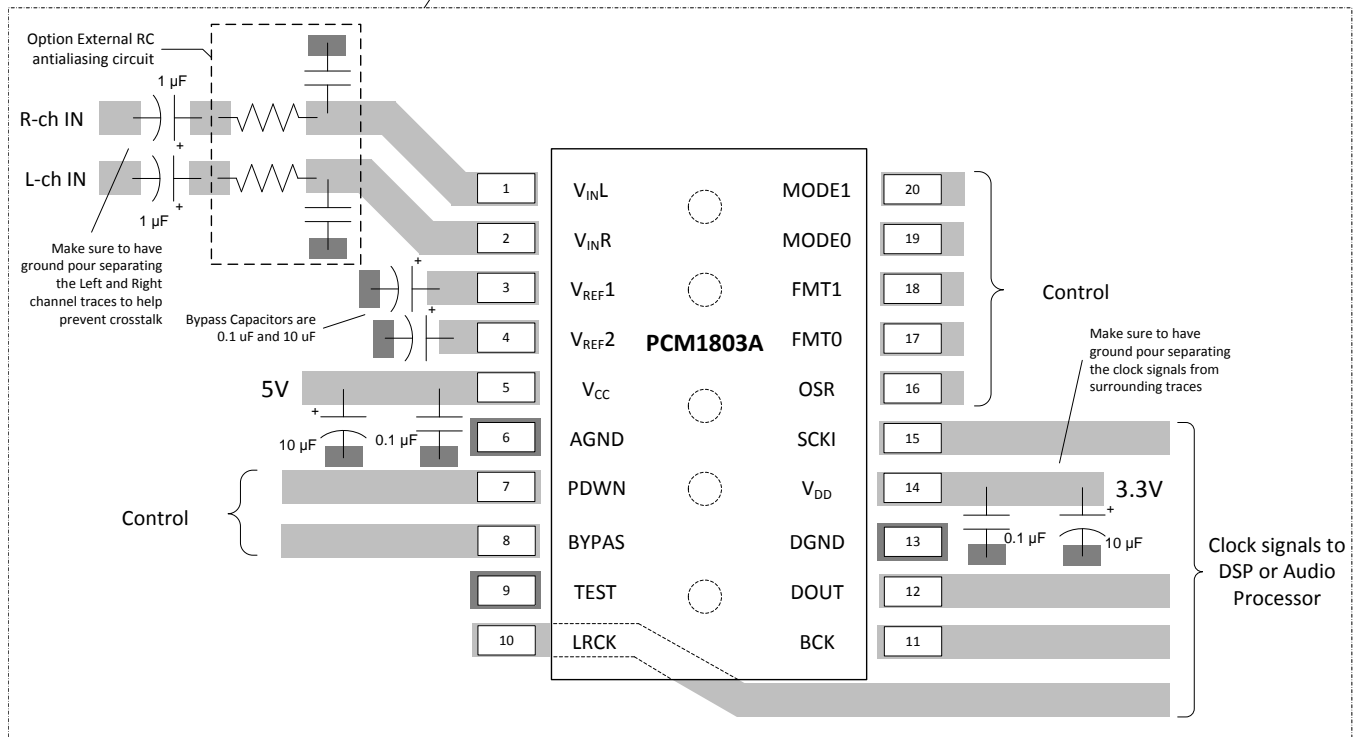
Option External RC antialiasing circuit

1 µF

R-ch IN

L-ch IN

1 µF

Make sure to have ground pour separating the Left and Right channel traces to help prevent crosstalk

Bypass Capacitors are 0.1 uF and 10 uF

5V

10 µF

0.1 µF

Control

1 $V_{IN}L$
2 $V_{IN}R$
3 $V_{REF}1$
4 $V_{REF}2$
5 $V_{CC}$
6 AGND
7 PDWN
8 BYPAS
9 TEST
10 LRCK

PCM1803A

MODE1 20
MODE0 19
FMT1 18
FMT0 17
OSR 16
SCKI 15
$V_{DD}$ 14
DGND 13
DOUT 12
BCK 11

Control

Make sure to have ground pour separating the clock signals from surrounding traces

3.3V

0.1 µF

10 µF

Clock signals to DSP or Audio Processor